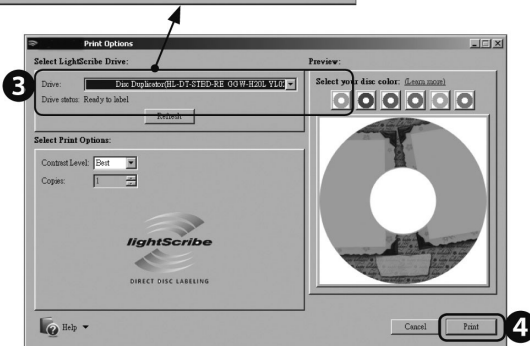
Print Options

Select LightScribe Drive:

3

Drive: Disc Duplicator(HL-DT-STBD-RE GGW-H20L YL0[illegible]

Drive status: Ready to label

Refresh

Select Print Options:

Contrast Level: Best

Copies: 1

lightScribe

DIRECT DISC LABELING

Help

Preview:

Select your disc color: (Learn more)

Cancel

Print

4